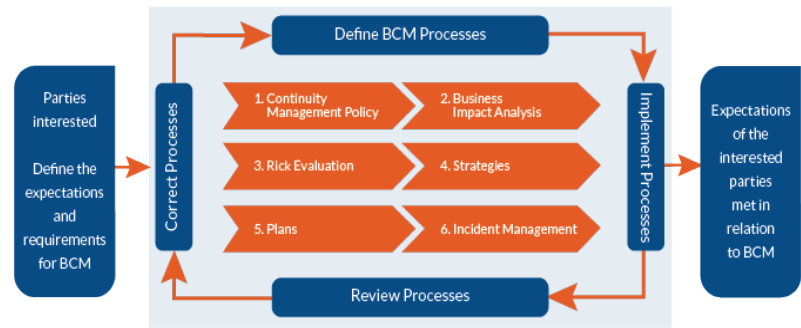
Parties interested

Define the expectations and requirements for BCM

Define BCM Processes

Correct Processes

1. Continuity Management Policy

2. Business Impact Analysis

3. Rick Evaluation

4. Strategies

5. Plans

6. Incident Management

Implement Processes

Review Processes

Expectations of the interested parties met in relation to BCM